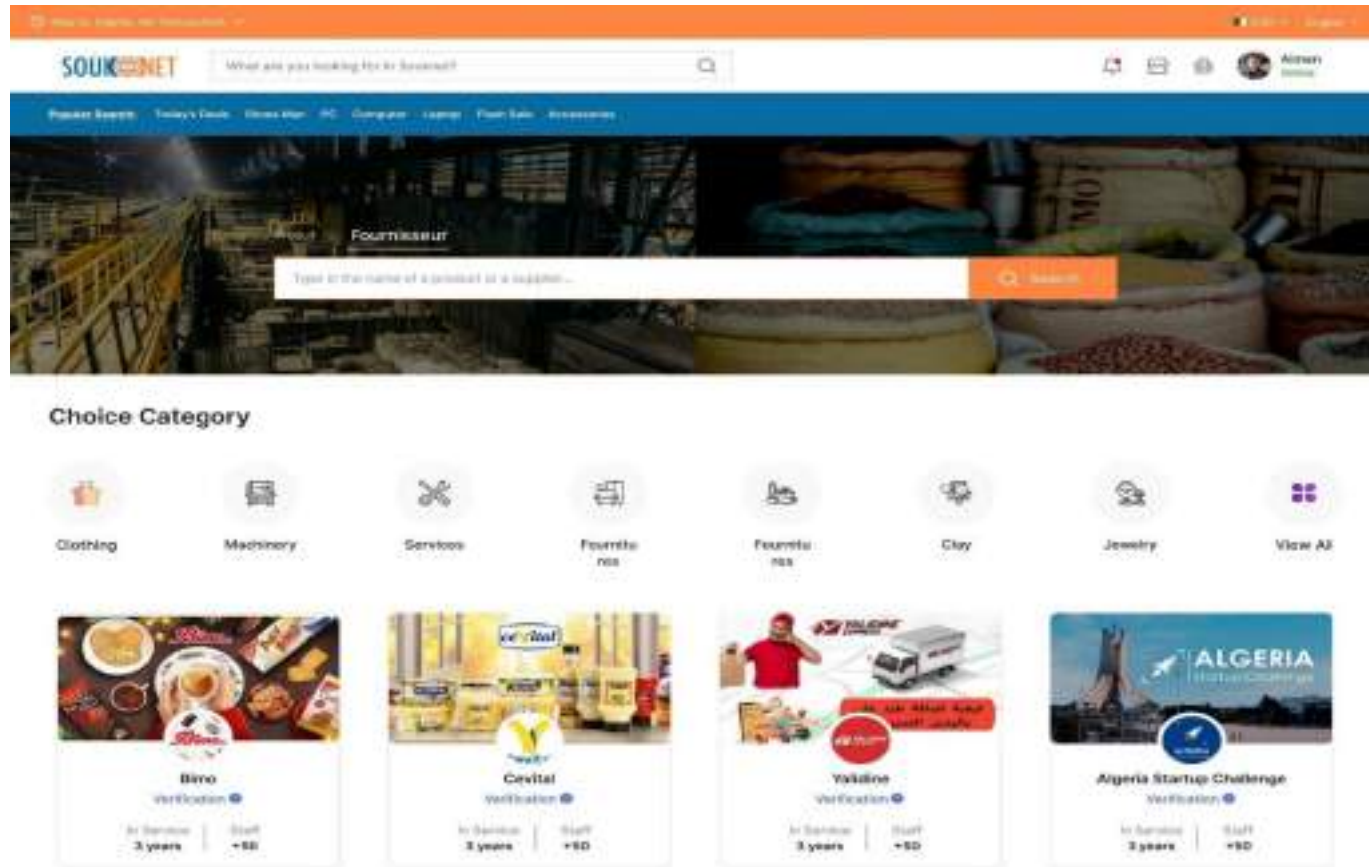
SOUKNET

What are you looking for in Souknet?

Aimen

Popular Search Today's Deals PC Computer Laptop Flash Sale Accessories

Fournisseur

Type in the name of a product or a supplier...

Search

Choice Category

Clothing

Machinery

Services

Fournitures

Fournitures

Clay

Jewelry

View All

Bimo
Verification
In Service 3 years
Staff +50

Cevital
Verification
In Service 3 years
Staff +50

Yalidine
Verification
In Service 3 years
Staff +50

ALGERIA
Algeria Startup Challenge
Verification
In Service 3 years
Staff +50